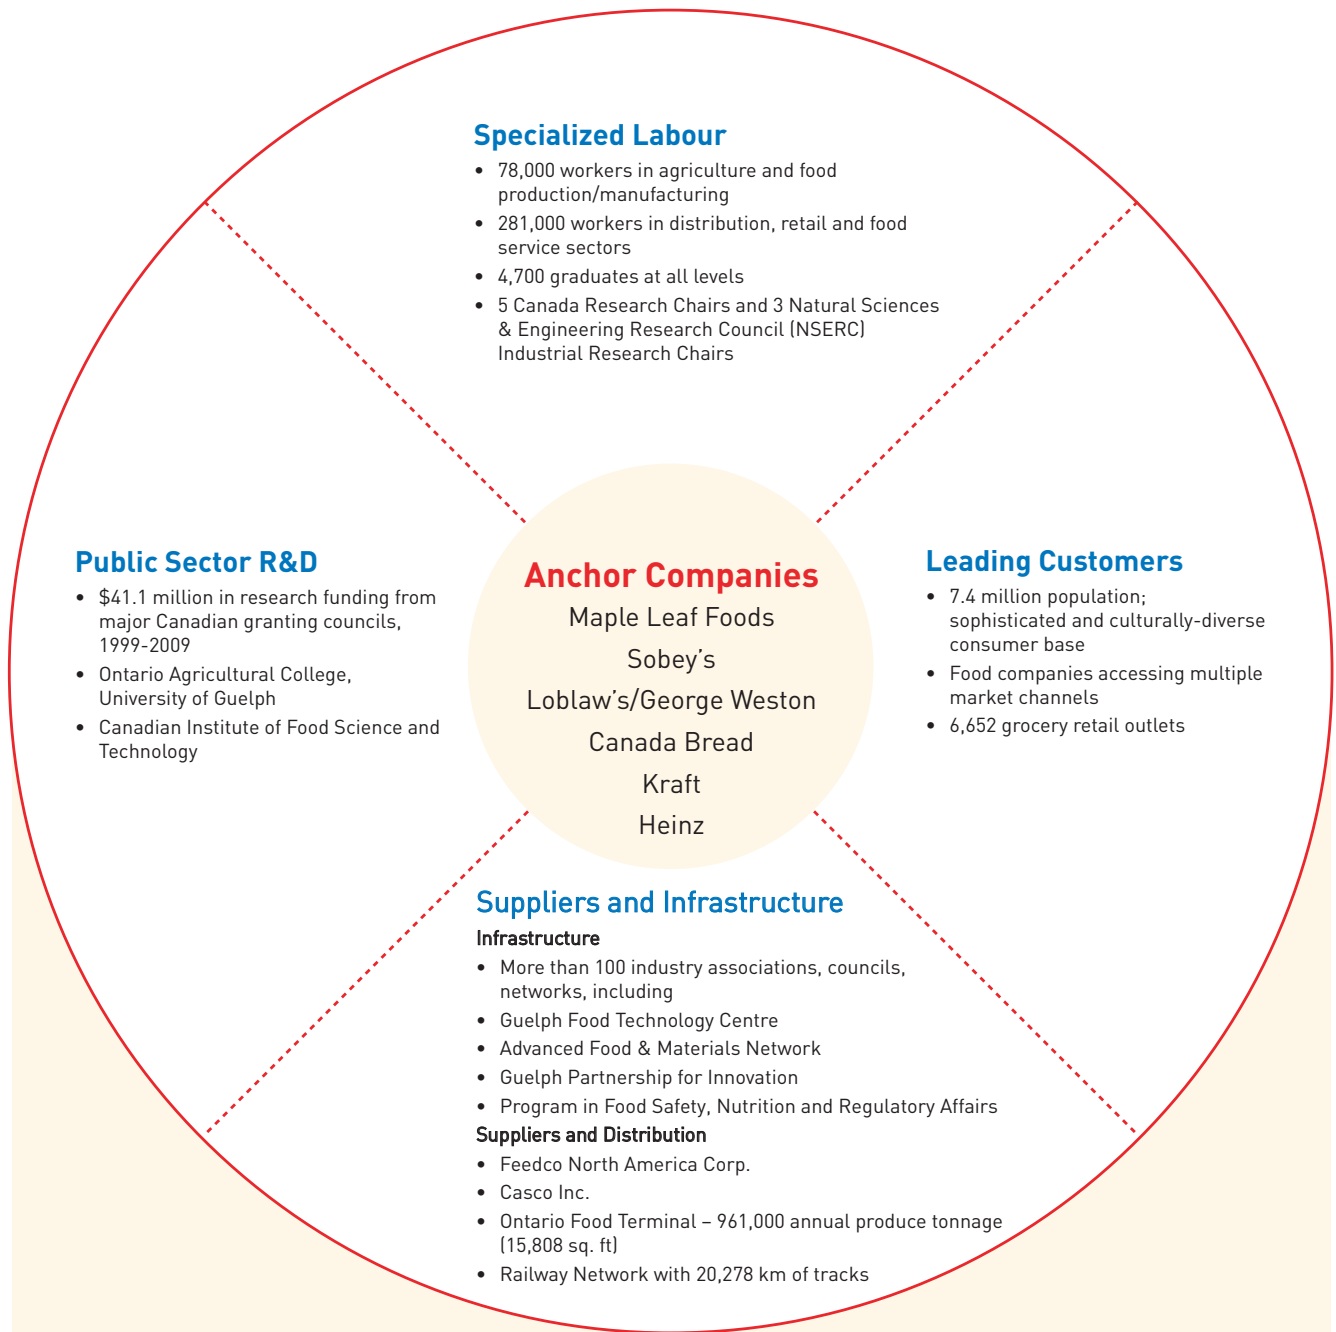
Specialized Labour
- 78,000 workers in agriculture and food production/manufacturing
- 281,000 workers in distribution, retail and food service sectors
- 4,700 graduates at all levels
- 5 Canada Research Chairs and 3 Natural Sciences & Engineering Research Council (NSERC) Industrial Research Chairs

Public Sector R&D
- $41.1 million in research funding from major Canadian granting councils, 1999-2009
- Ontario Agricultural College, University of Guelph
- Canadian Institute of Food Science and Technology

Anchor Companies
Maple Leaf Foods
Sobey's
Loblaw's/George Weston
Canada Bread
Kraft
Heinz

Leading Customers
- 7.4 million population; sophisticated and culturally-diverse consumer base
- Food companies accessing multiple market channels
- 6,652 grocery retail outlets

Suppliers and Infrastructure
Infrastructure
- More than 100 industry associations, councils, networks, including
- Guelph Food Technology Centre
- Advanced Food & Materials Network
- Guelph Partnership for Innovation
- Program in Food Safety, Nutrition and Regulatory Affairs
Suppliers and Distribution
- Feedco North America Corp.
- Casco Inc.
- Ontario Food Terminal – 961,000 annual produce tonnage (15,808 sq. ft)
- Railway Network with 20,278 km of tracks